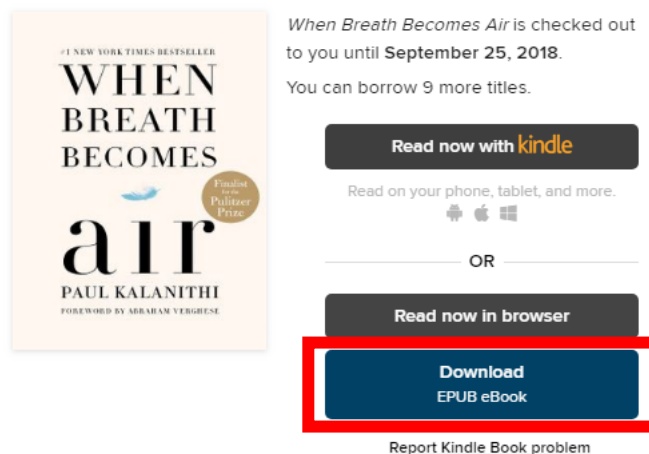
#1 NEW YORK TIMES BESTSELLER

WHEN BREATH BECOMES

air

Finalist for the Pulitzer Prize

PAUL KALANITHI

FOREWORD BY ABRAHAM VERGHESE

*When Breath Becomes Air* is checked out to you until **September 25, 2018**.

You can borrow 9 more titles.

Read now with kindle

Read on your phone, tablet, and more.

OR

Read now in browser

Download
EPUB eBook

Report Kindle Book problem